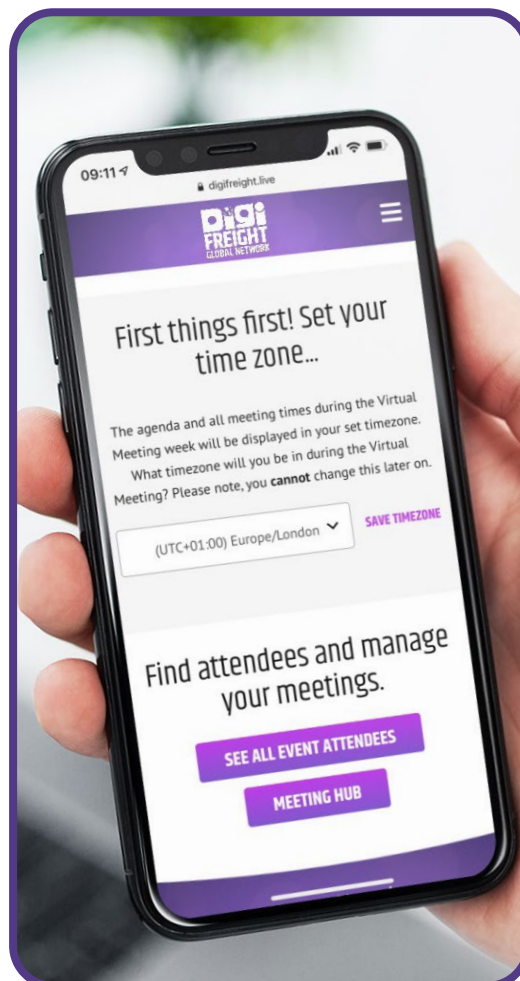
09:11

digifreight.live

DIGI FREIGHT GLOBAL NETWORK

First things first! Set your time zone...

The agenda and all meeting times during the Virtual Meeting week will be displayed in your set timezone. What timezone will you be in during the Virtual Meeting? Please note, you **cannot** change this later on.

(UTC+01:00) Europe/London

SAVE TIMEZONE

Find attendees and manage your meetings.

SEE ALL EVENT ATTENDEES

MEETING HUB